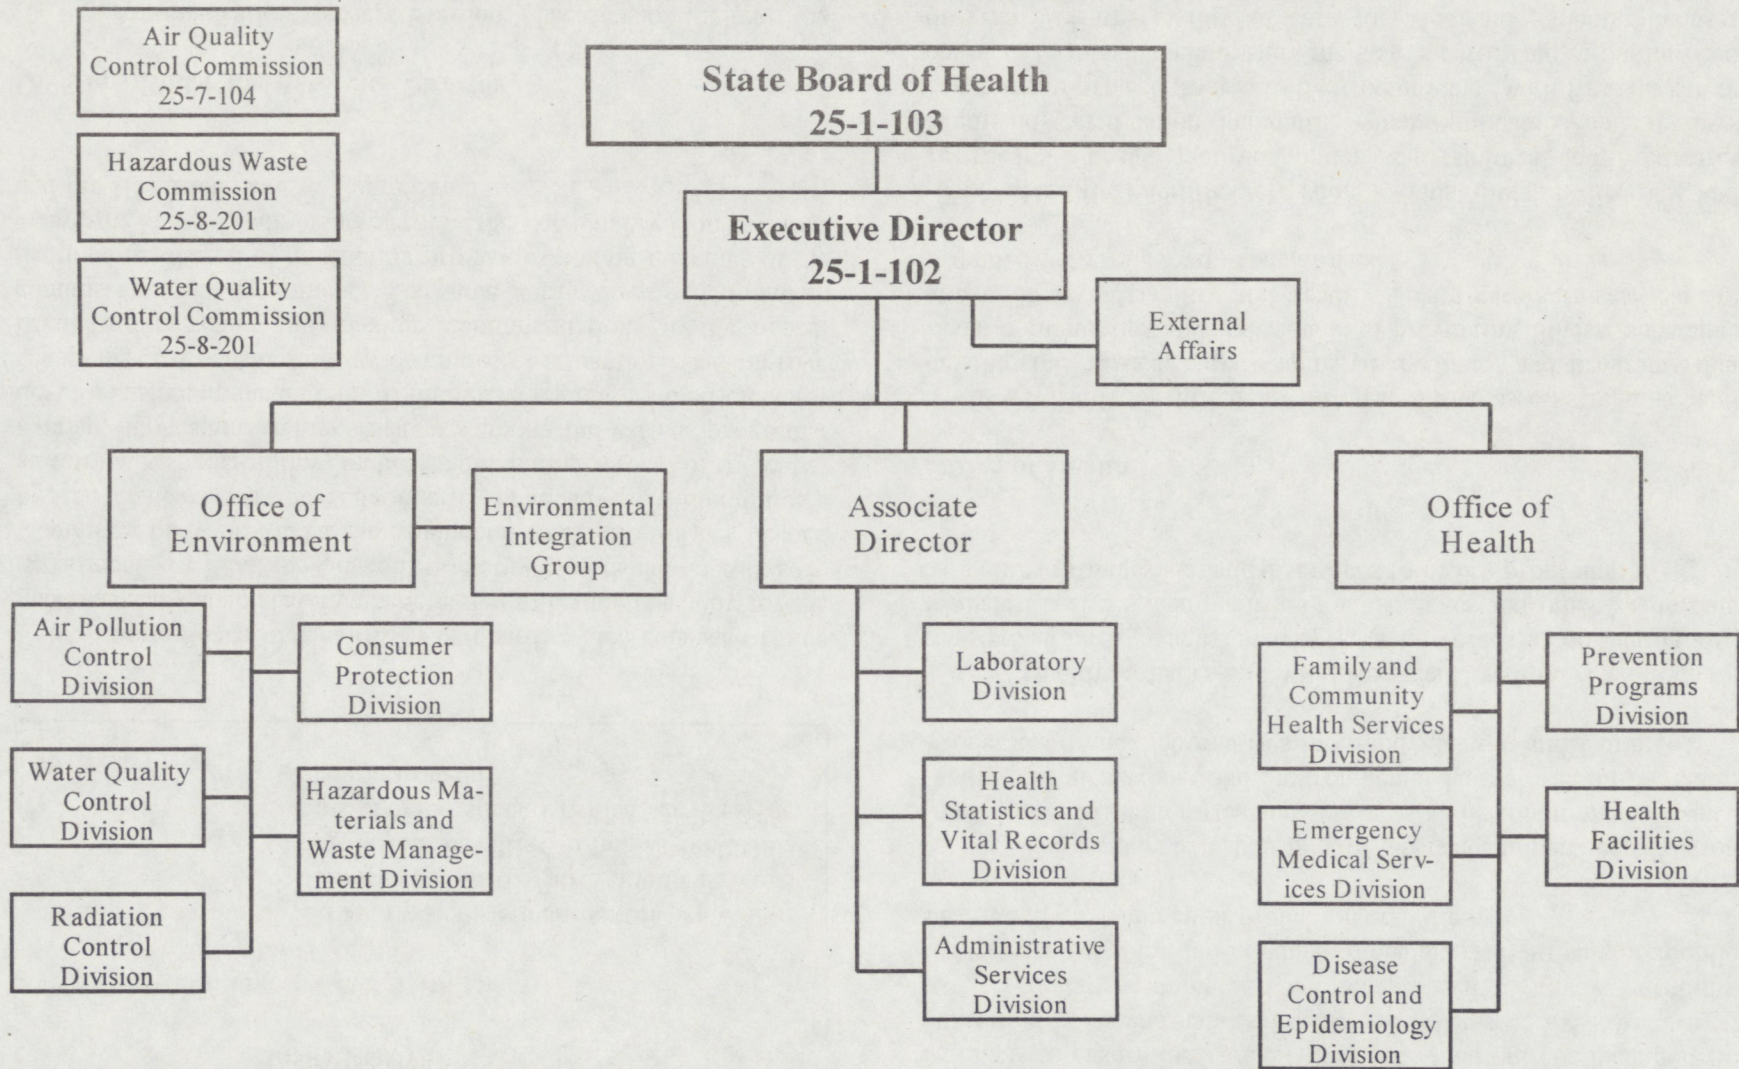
Air Quality Control Commission 25-7-104

Hazardous Waste Commission 25-8-201

Water Quality Control Commission 25-8-201

State Board of Health 25-1-103

Executive Director 25-1-102

External Affairs

Office of Environment

Environmental Integration Group

Associate Director

Office of Health

Air Pollution Control Division

Consumer Protection Division

Water Quality Control Division

Hazardous Materials and Waste Management Division

Radiation Control Division

Laboratory Division

Health Statistics and Vital Records Division

Administrative Services Division

Family and Community Health Services Division

Prevention Programs Division

Emergency Medical Services Division

Health Facilities Division

Disease Control and Epidemiology Division